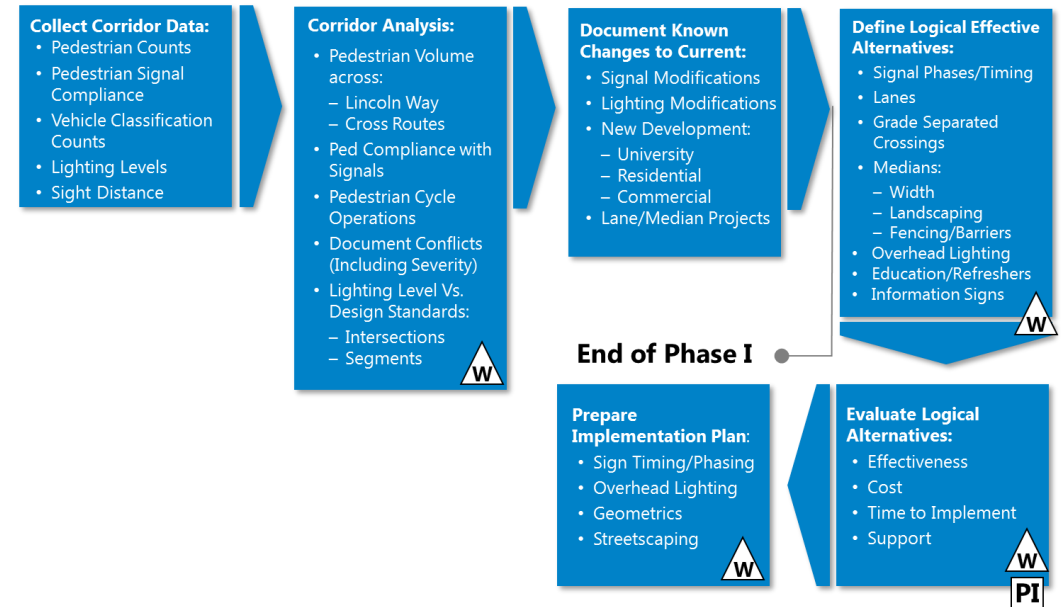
**Collect Corridor Data:**
- Pedestrian Counts
- Pedestrian Signal Compliance
- Vehicle Classification Counts
- Lighting Levels
- Sight Distance

**Corridor Analysis:**
- Pedestrian Volume across:
  – Lincoln Way
  – Cross Routes
- Ped Compliance with Signals
- Pedestrian Cycle Operations
- Document Conflicts (Including Severity)
- Lighting Level Vs. Design Standards:
  – Intersections
  – Segments

W

**Document Known Changes to Current:**
- Signal Modifications
- Lighting Modifications
- New Development:
  – University
  – Residential
  – Commercial
- Lane/Median Projects

**Define Logical Effective Alternatives:**
- Signal Phases/Timing
- Lanes
- Grade Separated Crossings
- Medians:
  – Width
  – Landscaping
  – Fencing/Barriers
- Overhead Lighting
- Education/Refreshers
- Information Signs

W

End of Phase I

**Evaluate Logical Alternatives:**
- Effectiveness
- Cost
- Time to Implement
- Support

W

PI

**Prepare Implementation Plan:**
- Sign Timing/Phasing
- Overhead Lighting
- Geometrics
- Streetscaping

W